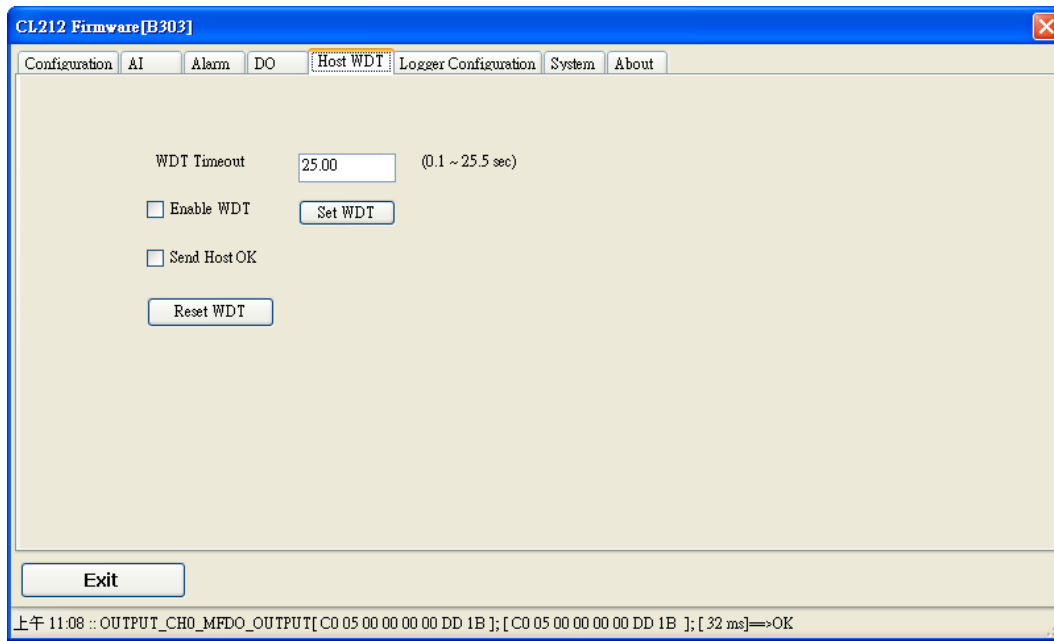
CL212 Firmware[B303]

Configuration | AI | Alarm | DO | Host WDT | Logger Configuration | System | About

WDT Timeout 25.00 (0.1 ~ 25.5 sec)

Enable WDT

Set WDT

Send Host OK

Reset WDT

Exit

上午 11:08 :: OUTPUT_CH0_MFDO_OUTPUT[ C0 05 00 00 00 00 DD 1B ]; [ C0 05 00 00 00 00 DD 1B ]; [ 32 ms]==>OK